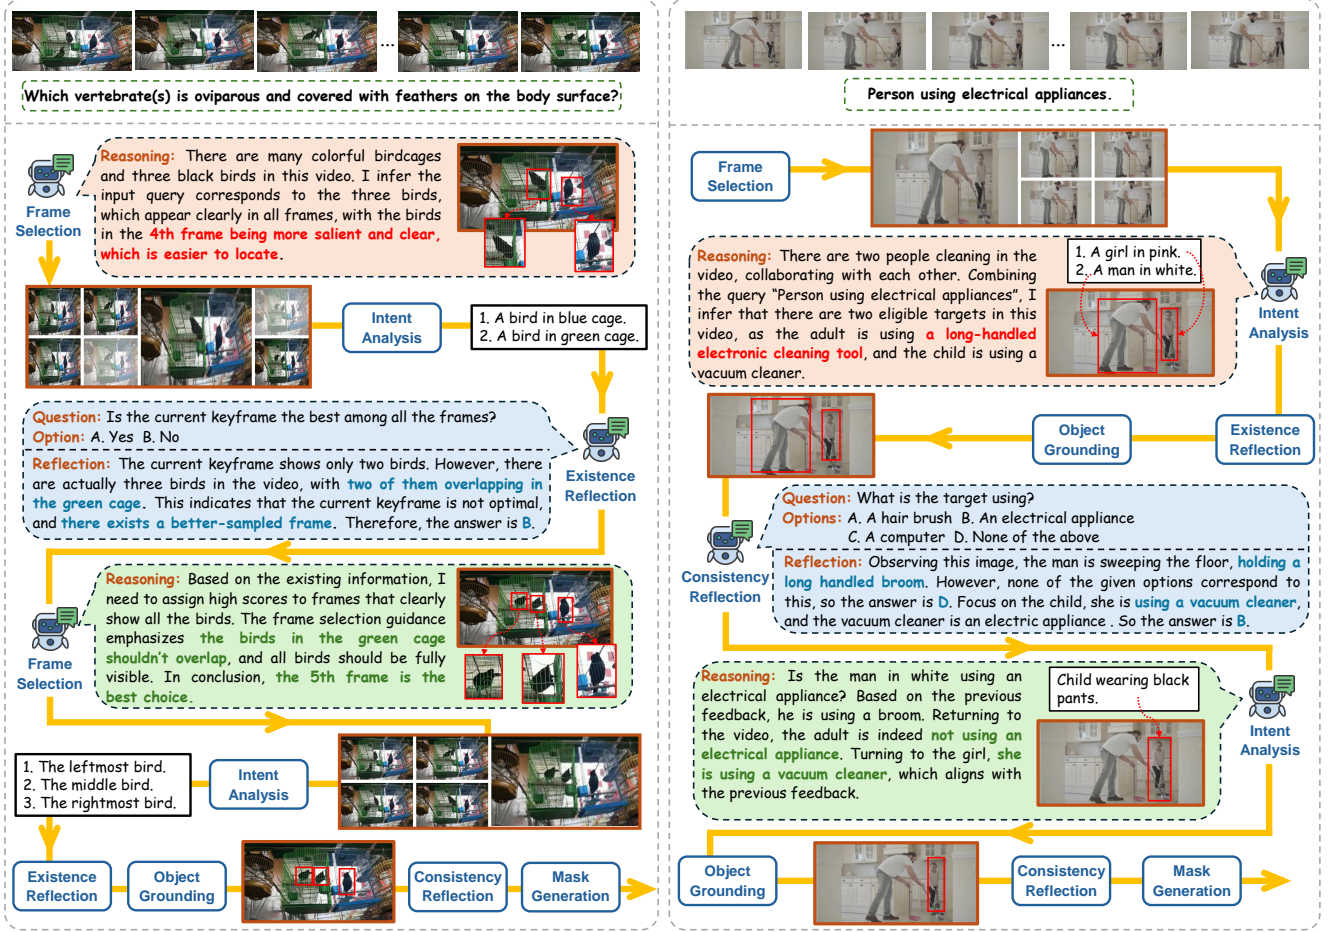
Which vertebrate(s) is oviparous and covered with feathers on the body surface?

Frame Selection

Reasoning: There are many colorful birdcages and three black birds in this video. I infer that the input query corresponds to the three birds, which appear clearly in all frames, with the birds in the 4th frame being more salient and clear, which is easier to locate.

Intent Analysis

1. A bird in blue cage.
2. A bird in green cage.

Question: Is the current keyframe the best among all the frames?
Option: A. Yes B. No

Reflection: The current keyframe shows only two birds. However, there are actually three birds in the video, with two of them overlapping in the green cage. This indicates that the current keyframe is not optimal, and there exists a better-sampled frame. Therefore, the answer is B.

Existence Reflection

Frame Selection

Reasoning: Based on the existing information, I need to assign high scores to frames that clearly show all the birds. The frame selection guidance emphasizes the birds in the green cage shouldn't overlap, and all birds should be fully visible. In conclusion, the 5th frame is the best choice.

1. The leftmost bird.
2. The middle bird.
3. The rightmost bird.

Intent Analysis

Existence Reflection

Object Grounding

Consistency Reflection

Mask Generation

Person using electrical appliances.

Frame Selection

Reasoning: There are two people cleaning in the video, collaborating with each other. Combining the query "Person using electrical appliances", I infer that there are two eligible targets in this video, as the adult is using a long-handled electronic cleaning tool, and the child is using a vacuum cleaner.

1. A girl in pink.
2. A man in white.

Intent Analysis

Object Grounding

Existence Reflection

Question: What is the target using?
Options: A. A hair brush B. An electrical appliance
C. A computer D. None of the above

Reflection: Observing this image, the man is sweeping the floor, holding a long handled broom. However, none of the given options correspond to this, so the answer is D. Focus on the child, she is using a vacuum cleaner, and the vacuum cleaner is an electric appliance . So the answer is B.

Consistency Reflection

Reasoning: Is the man in white using an electrical appliance? Based on the previous feedback, he is using a broom. Returning to the video, the adult is indeed not using an electrical appliance. Turning to the girl, she is using a vacuum cleaner, which aligns with the previous feedback.

Child wearing black pants.

Intent Analysis

Object Grounding

Consistency Reflection

Mask Generation